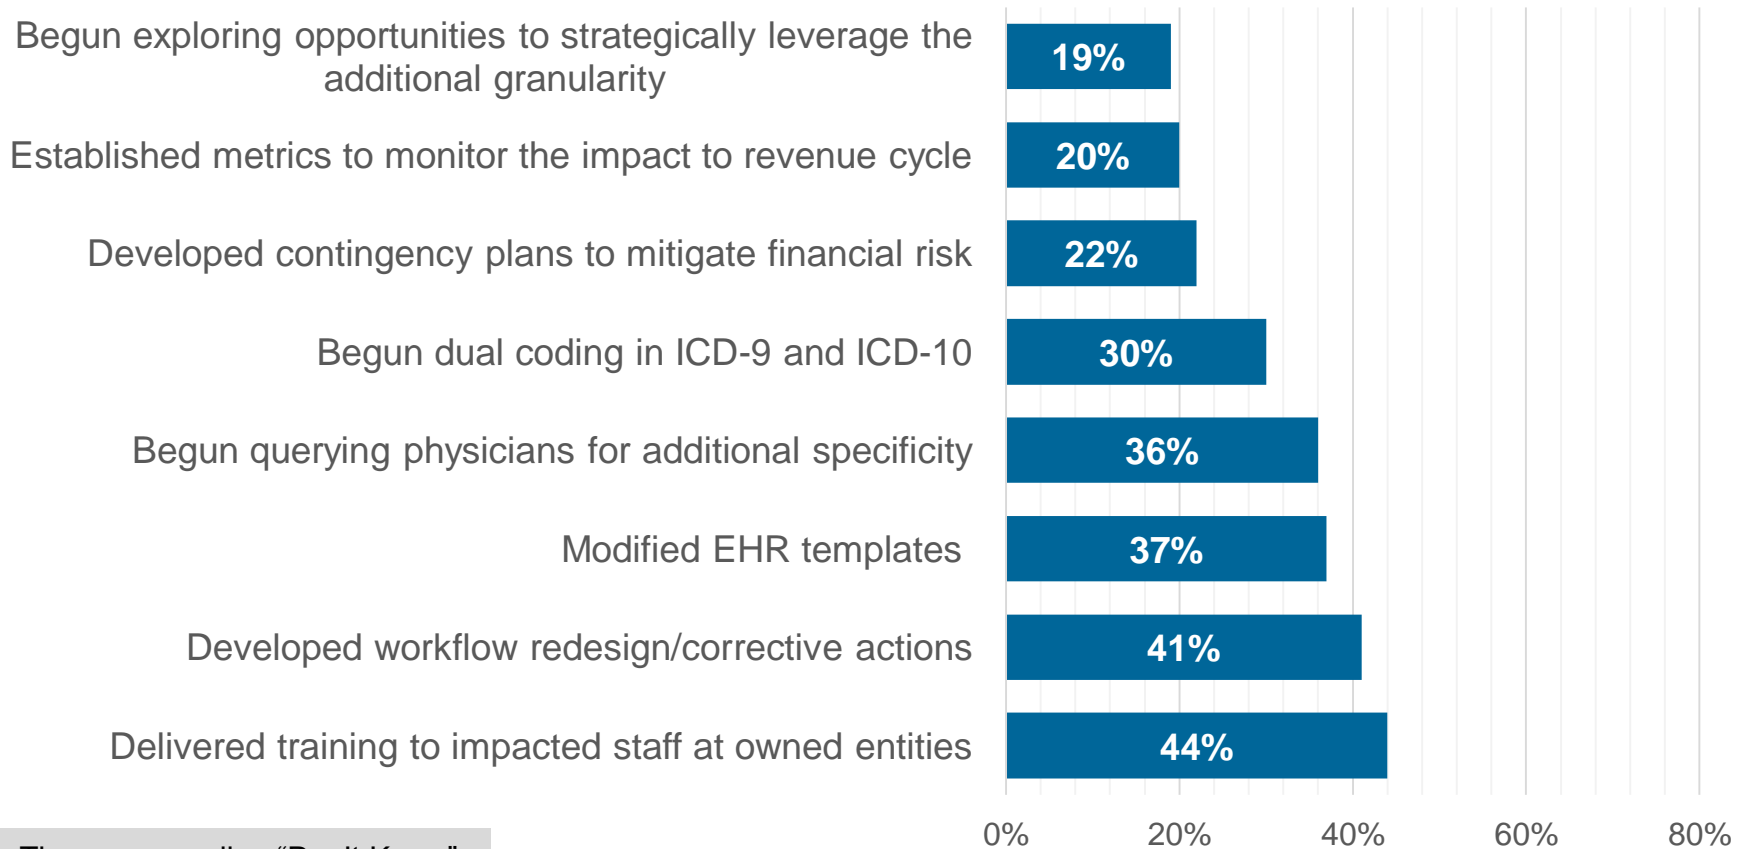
Begun exploring opportunities to strategically leverage the additional granularity

19%

Established metrics to monitor the impact to revenue cycle

20%

Developed contingency plans to mitigate financial risk

22%

Begun dual coding in ICD-9 and ICD-10

30%

Begun querying physicians for additional specificity

36%

Modified EHR templates

37%

Developed workflow redesign/corrective actions

41%

Delivered training to impacted staff at owned entities

44%

0% 20% 40% 60% 80%

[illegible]